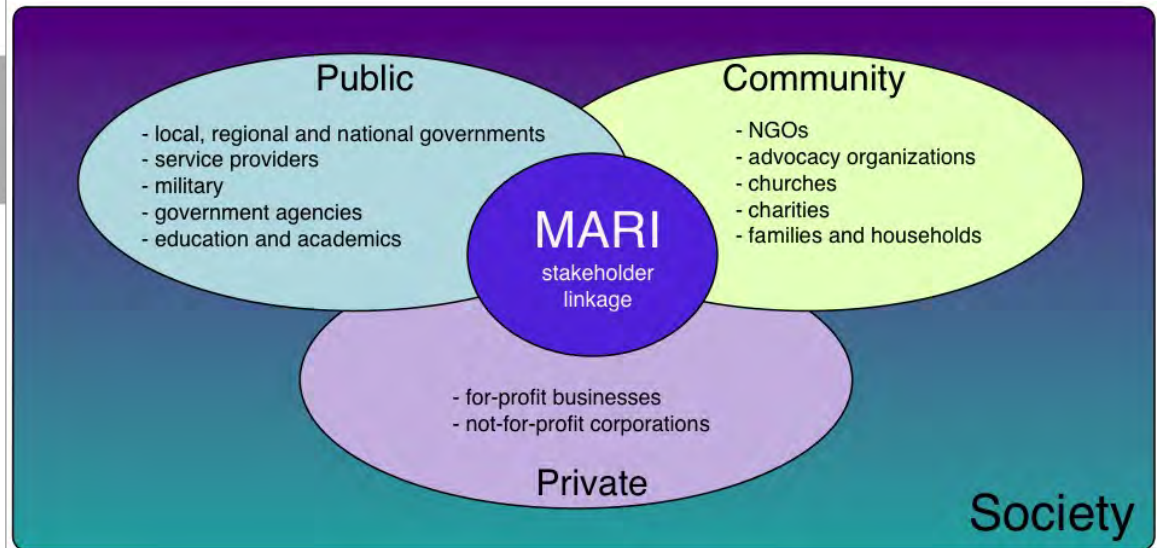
Public

- local, regional and national governments
- service providers
- military
- government agencies
- education and academics

Community

- NGOs
- advocacy organizations
- churches
- charities
- families and households

MARI
stakeholder linkage

- for-profit businesses
- not-for-profit corporations

Private

Society